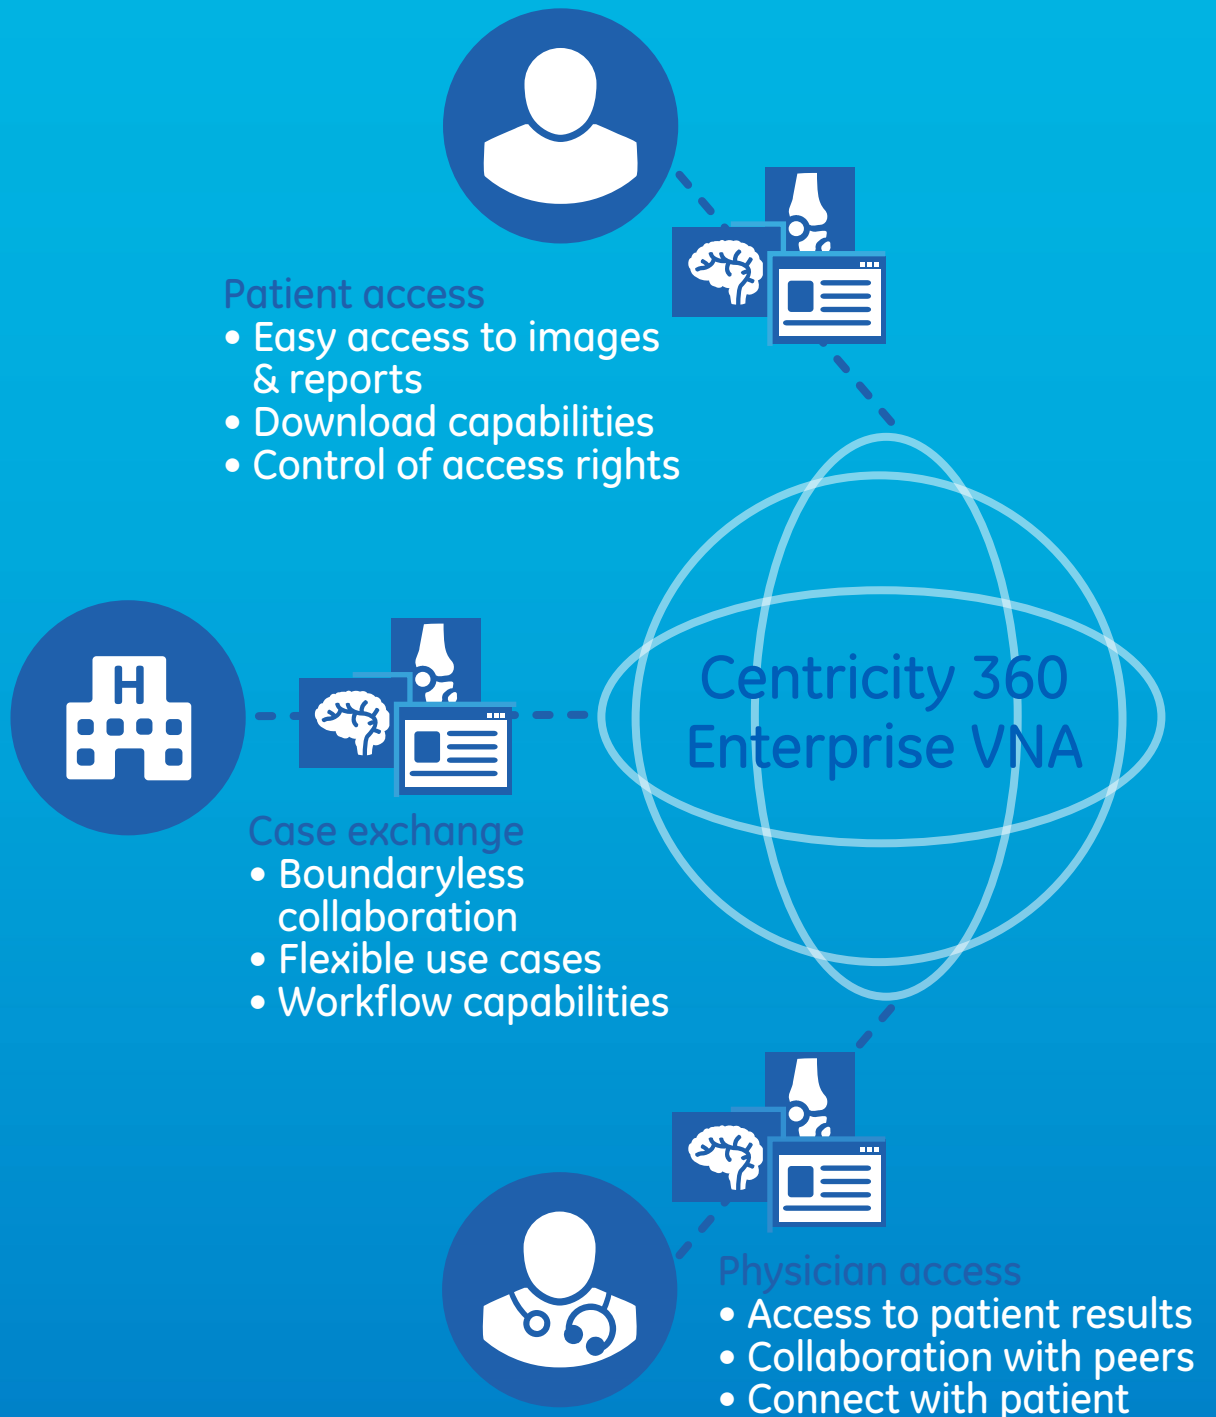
Patient access
• Easy access to images & reports
• Download capabilities
• Control of access rights

H

Centricity 360
Enterprise VNA

Case exchange
• Boundaryless collaboration
• Flexible use cases
• Workflow capabilities

Physician access
• Access to patient results
• Collaboration with peers
• Connect with patient